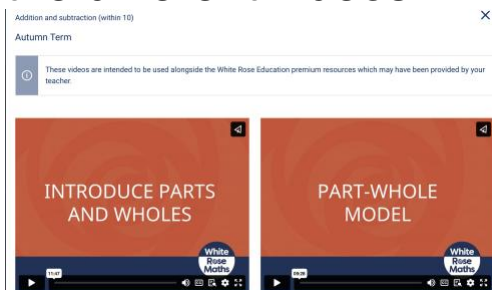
Addition and subtraction (within 10)

Autumn Term

These videos are intended to be used alongside the White Rose Education premium resources which may have been provided by your teacher.

INTRODUCE PARTS AND WHOLES

White Rose Maths

11:47

PART-WHOLE MODEL

White Rose Maths

09:26